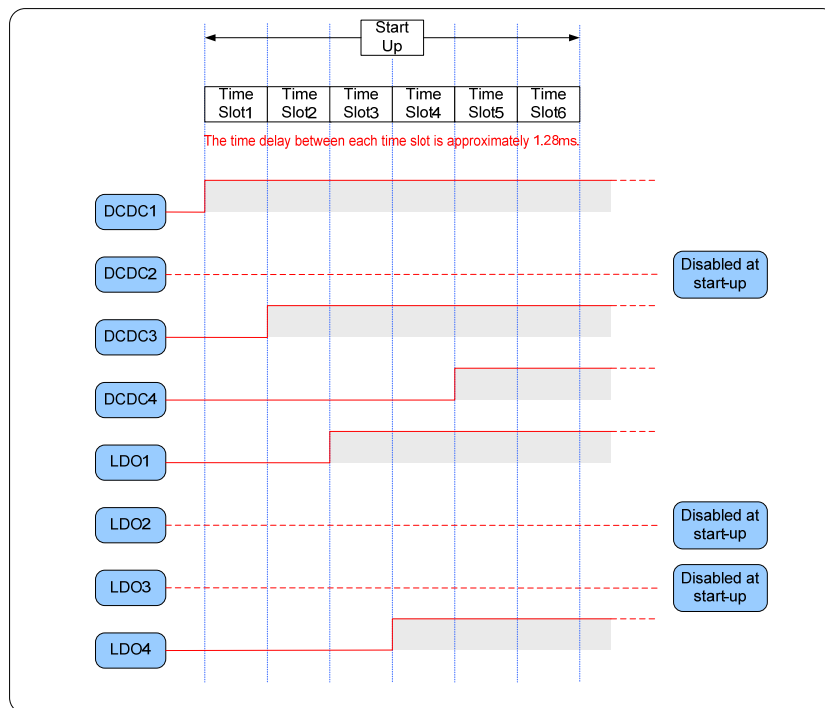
Start Up

| Time Slot1 | Time Slot2 | Time Slot3 | Time Slot4 | Time Slot5 | Time Slot6 |
|---|---|---|---|---|---|

The time delay between each time slot is approximately 1.28ms.

DCDC1

DCDC2

Disabled at start-up

DCDC3

DCDC4

LDO1

LDO2

Disabled at start-up

LDO3

Disabled at start-up

LDO4